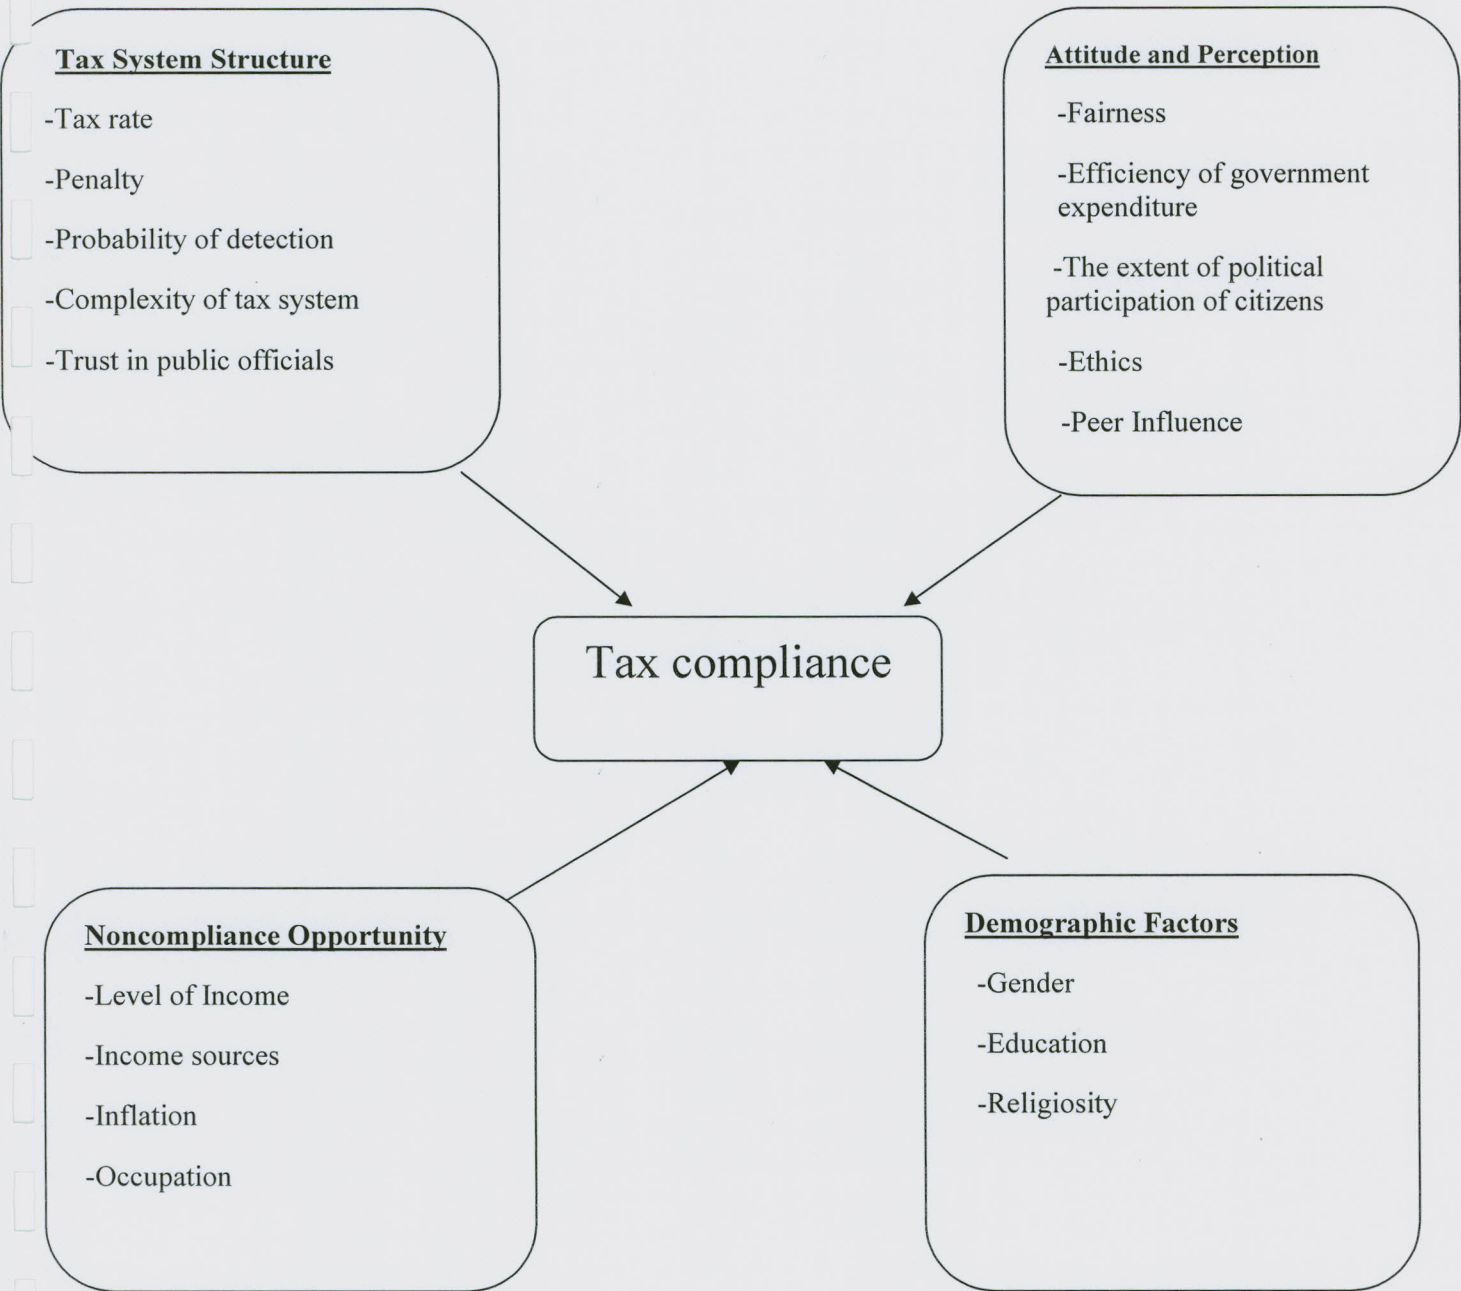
Tax System Structure

-Tax rate

-Penalty

-Probability of detection

-Complexity of tax system

-Trust in public officials

Attitude and Perception

-Fairness

-Efficiency of government expenditure

-The extent of political participation of citizens

-Ethics

-Peer Influence

Tax compliance

Noncompliance Opportunity

-Level of Income

-Income sources

-Inflation

-Occupation

Demographic Factors

-Gender

-Education

-Religiosity